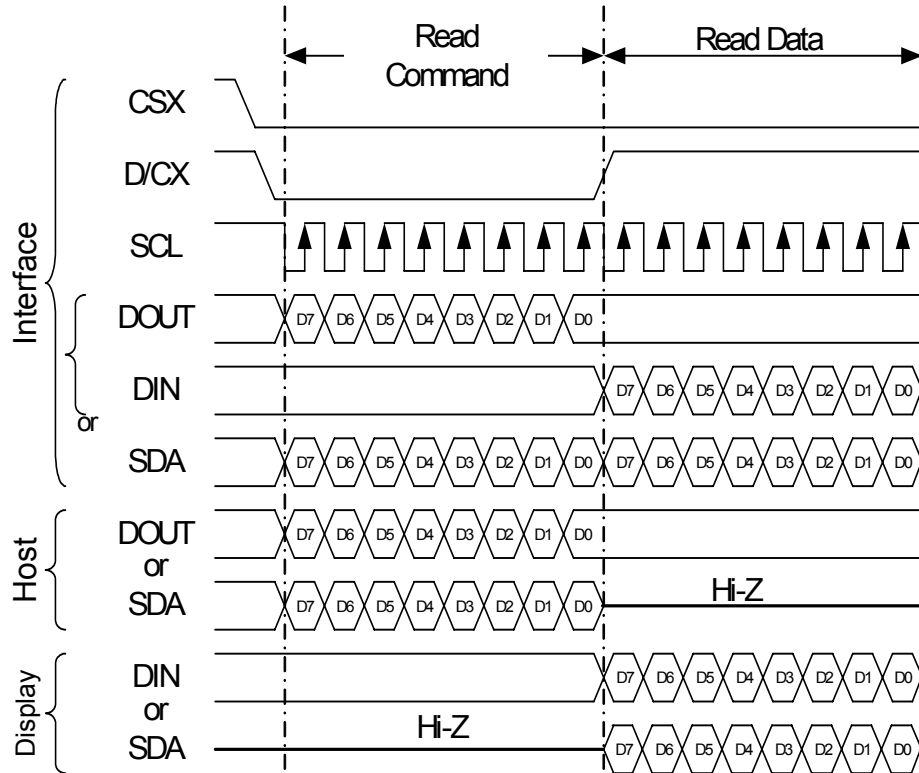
Read Command

Read Data

Interface

CSX

D/CX

SCL

DOUT

D7 D6 D5 D4 D3 D2 D1 D0

or

DIN

D7 D6 D5 D4 D3 D2 D1 D0

SDA

D7 D6 D5 D4 D3 D2 D1 D0 D7 D6 D5 D4 D3 D2 D1 D0

Host

DOUT or SDA

D7 D6 D5 D4 D3 D2 D1 D0

D7 D6 D5 D4 D3 D2 D1 D0

Hi-Z

Display

DIN or SDA

D7 D6 D5 D4 D3 D2 D1 D0

Hi-Z

D7 D6 D5 D4 D3 D2 D1 D0